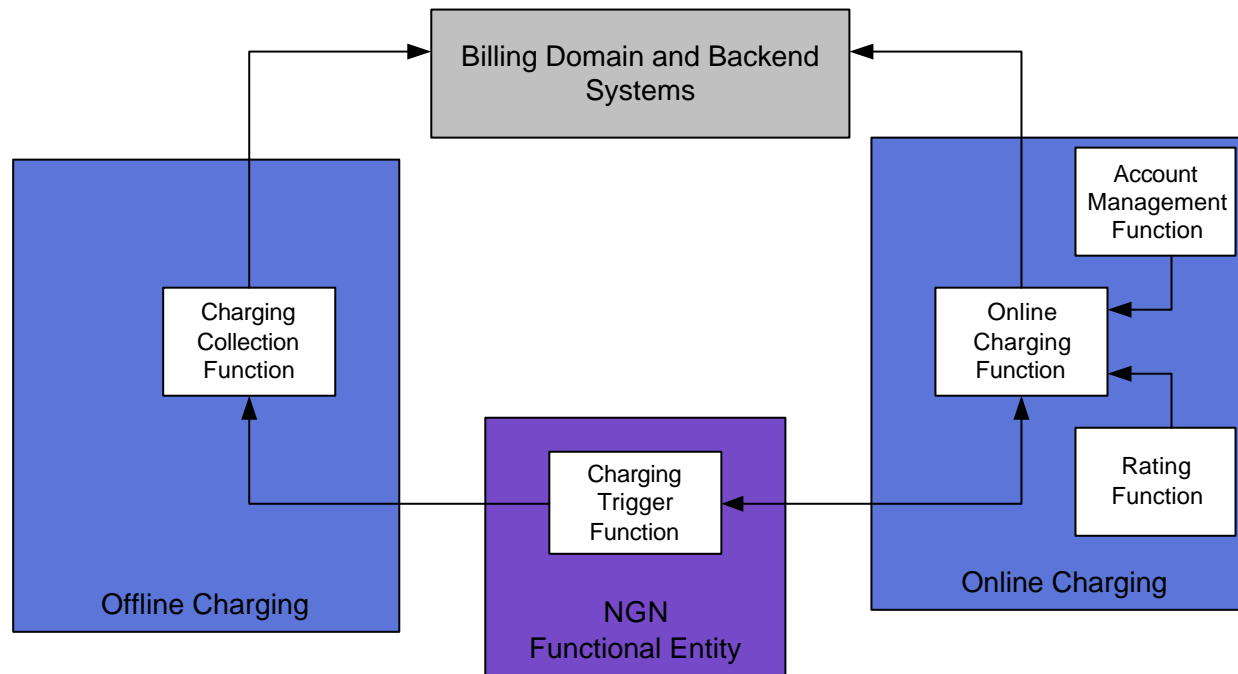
Billing Domain and Backend Systems

Charging Collection Function

Offline Charging

Charging Trigger Function

NGN Functional Entity

Account Management Function

Online Charging Function

Rating Function

Online Charging